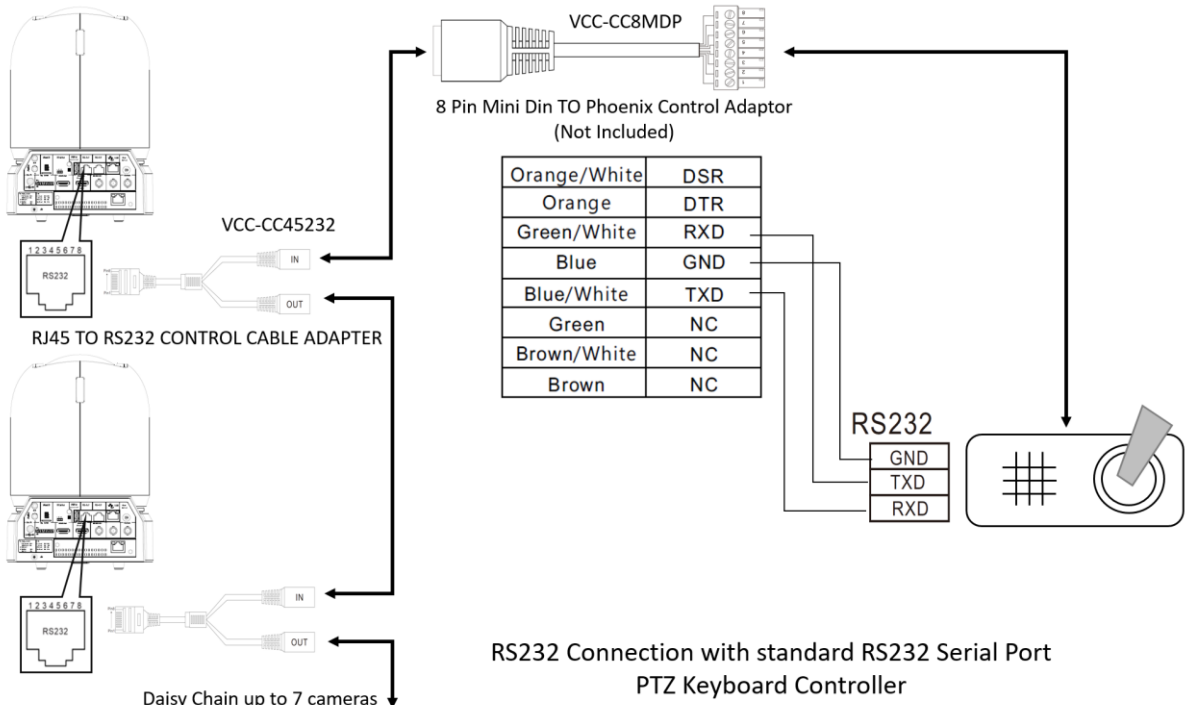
VCC-CC8MDP

8 Pin Mini Din TO Phoenix Control Adaptor
(Not Included)

| Orange/White | DSR |
|---|---|
| Orange | DTR |
| Green/White | RXD |
| Blue | GND |
| Blue/White | TXD |
| Green | NC |
| Brown/White | NC |
| Brown | NC |

VCC-CC45232

12345678
RS232

IN
OUT

RJ45 TO RS232 CONTROL CABLE ADAPTER

RS232
GND
TXD
RXD

12345678
RS232

IN
OUT

Daisy Chain up to 7 cameras

RS232 Connection with standard RS232 Serial Port
PTZ Keyboard Controller